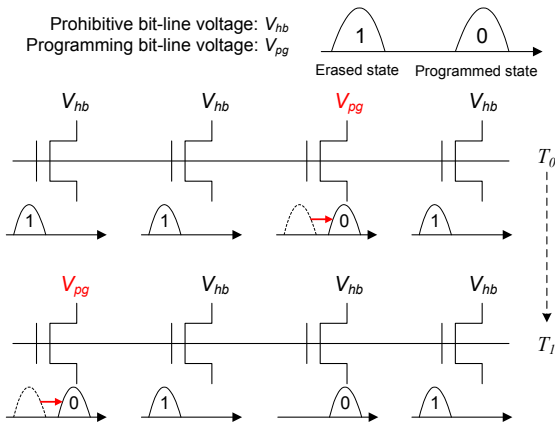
Prohibitive bit-line voltage: $V_{hb}$
Programming bit-line voltage: $V_{pg}$

1
0
Erased state
Programmed state

$V_{hb}$
$V_{hb}$
$V_{pg}$
$V_{hb}$

$T_0$

1
1
0
1

$V_{pg}$
$V_{hb}$
$V_{hb}$
$V_{hb}$

$T_1$

0
1
0
1